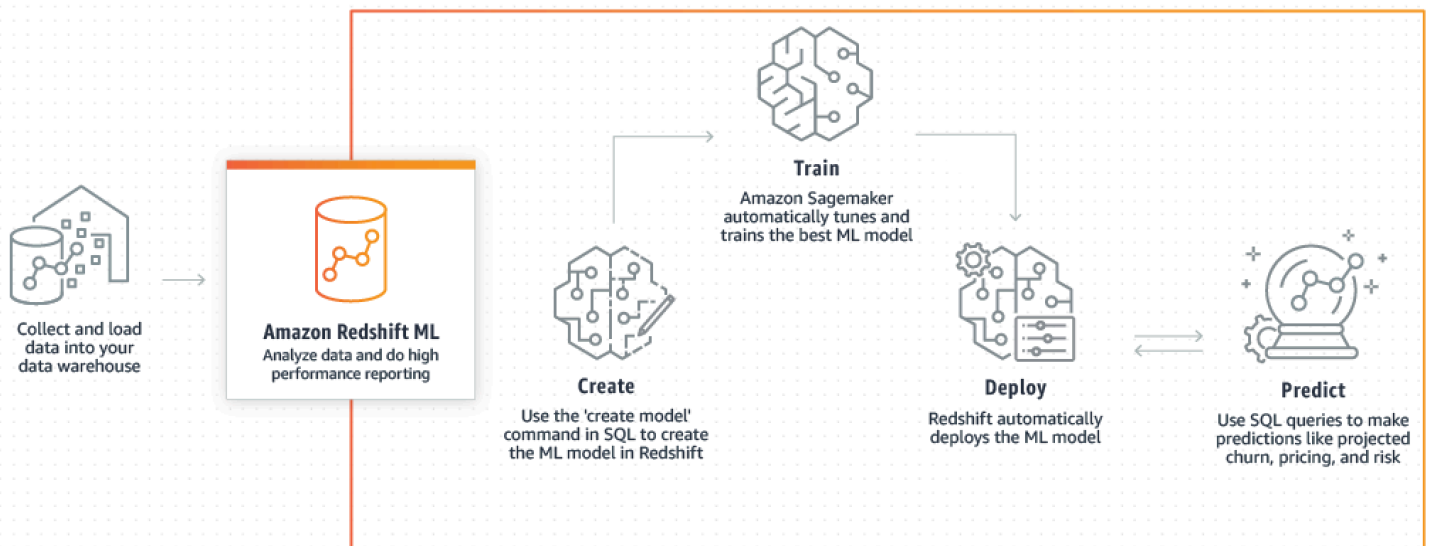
Collect and load data into your data warehouse

Amazon Redshift ML
Analyze data and do high performance reporting

Train
Amazon Sagemaker automatically tunes and trains the best ML model

Create
Use the 'create model' command in SQL to create the ML model in Redshift

Deploy
Redshift automatically deploys the ML model

Predict
Use SQL queries to make predictions like projected churn, pricing, and risk